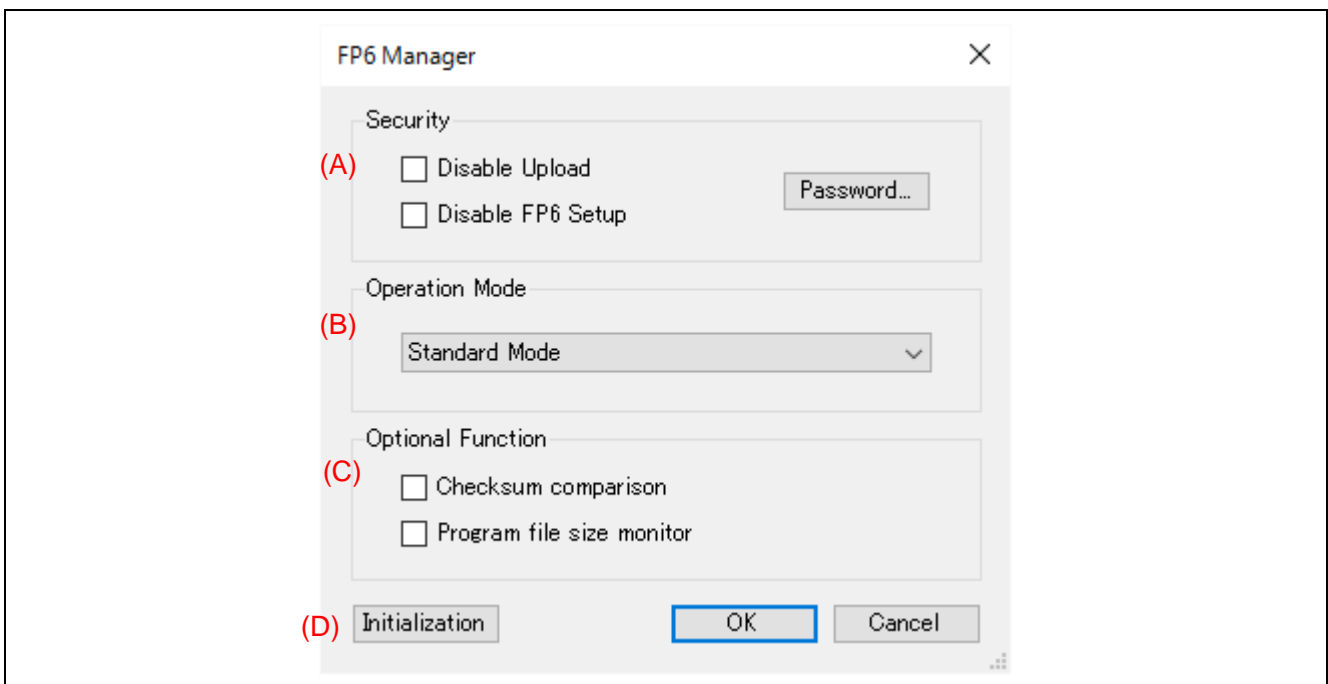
FP6 Manager

Security

(A) Disable Upload

Disable FP6 Setup

Password...

Operation Mode

(B) Standard Mode

Optional Function

(C) Checksum comparison

Program file size monitor

(D) Initialization

OK

Cancel